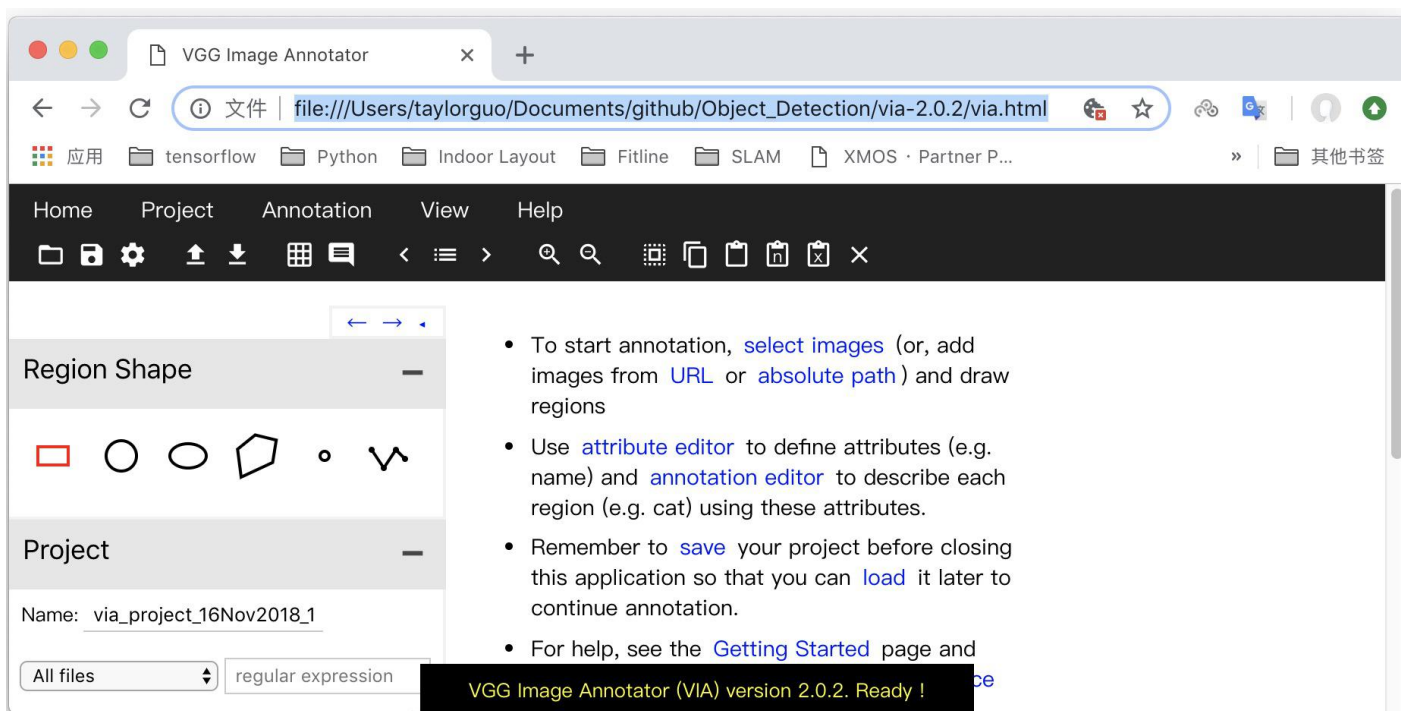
VGG Image Annotator ×

+

文件 | file:///Users/taylorguo/Documents/github/Object_Detection/via-2.0.2/via.html

应用 tensorflow Python Indoor Layout Fitline SLAM XMOS · Partner P... » 其他书签

Home Project Annotation View Help

← → ◂

Region Shape —

Project —

Name: via_project_16Nov2018_1

All files

regular expression

• To start annotation, select images (or, add images from URL or absolute path) and draw regions

• Use attribute editor to define attributes (e.g. name) and annotation editor to describe each region (e.g. cat) using these attributes.

• Remember to save your project before closing this application so that you can load it later to continue annotation.

• For help, see the Getting Started page and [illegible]ce

VGG Image Annotator (VIA) version 2.0.2. Ready !